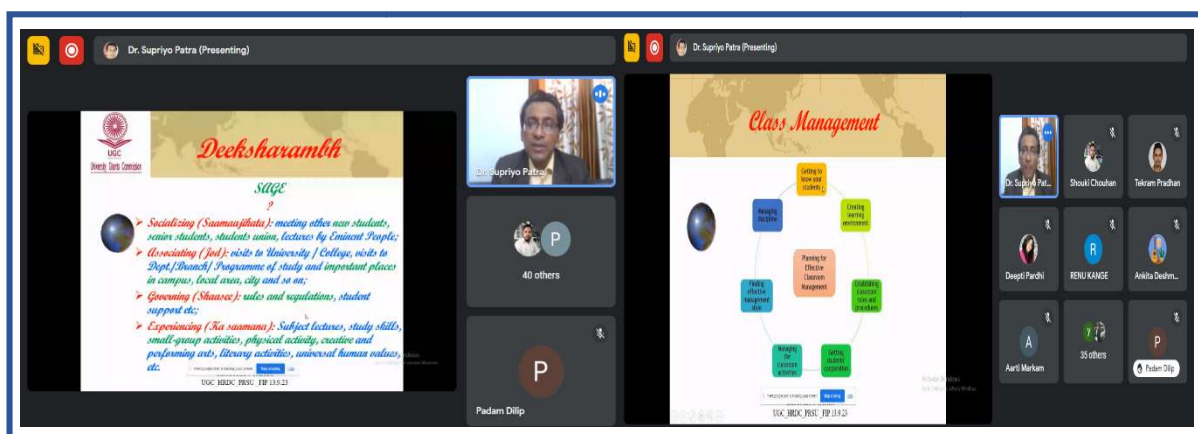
Dr. Supriyo Patra (Presenting)

UGC
University Grants Commission

Deeksharambh

SAGE
?

➢ Socializing (Saamaajikata): meeting other new students, senior students, students union, lectures by Eminent People;
➢ Associating (Jod): visits to University / College, visits to Dept./Branch/ Programme of study and important places in campus, local area, city and so on;
➢ Governing (Shaasan): rules and regulations, student support etc;
➢ Experiencing (Ka saamana): Subject lectures, study skills, small-group activities, physical activity, creative and performing arts, literary activities, universal human values, etc.

UGC_HRDC_PRSU_FIP 13.9.23

Dr. Supriyo Patra

40 others

P
Padam Dilip

Dr. Supriyo Patra (Presenting)

Class Management

Getting to know your students
Creating learning environment
Establishing classroom rules and procedures
Getting students' cooperation
Managing the classroom activities
Finding effective management style
Managing discipline
Planning for Effective Classroom Management

UGC_HRDC_PRSU_FIP 13.9.23

Dr. Supriyo Pat...
Shouki Chouhan
Tekram Pradhan
Deepti Pardhi
R
RENU KANGE
Ankita Deshm...
A
Aarti Markam
35 others
P
Padam Dilip